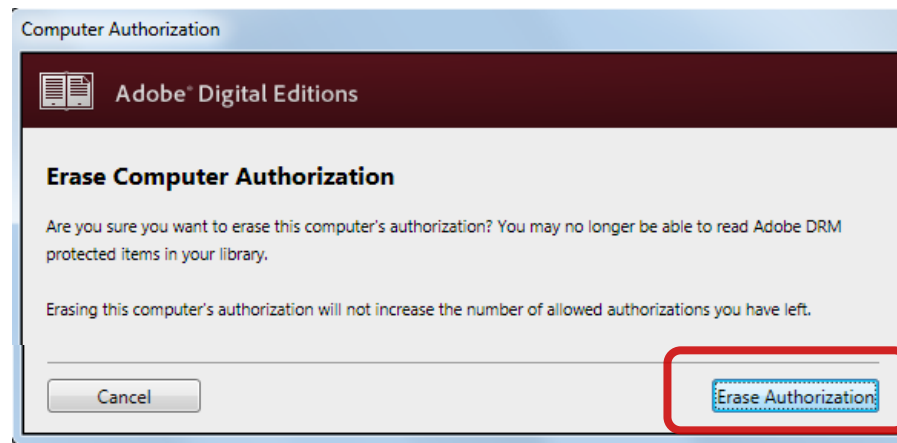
Computer Authorization

Adobe® Digital Editions

Erase Computer Authorization

Are you sure you want to erase this computer's authorization? You may no longer be able to read Adobe DRM protected items in your library.

Erasing this computer's authorization will not increase the number of allowed authorizations you have left.

Cancel

Erase Authorization